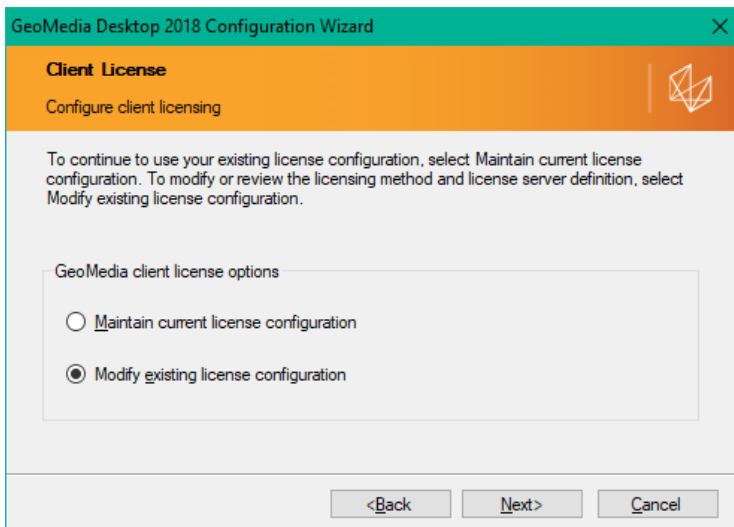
GeoMedia Desktop 2018 Configuration Wizard

×

Client License

Configure client licensing

To continue to use your existing license configuration, select Maintain current license configuration. To modify or review the licensing method and license server definition, select Modify existing license configuration.

GeoMedia client license options

Maintain current license configuration

Modify existing license configuration

<Back

Next>

Cancel